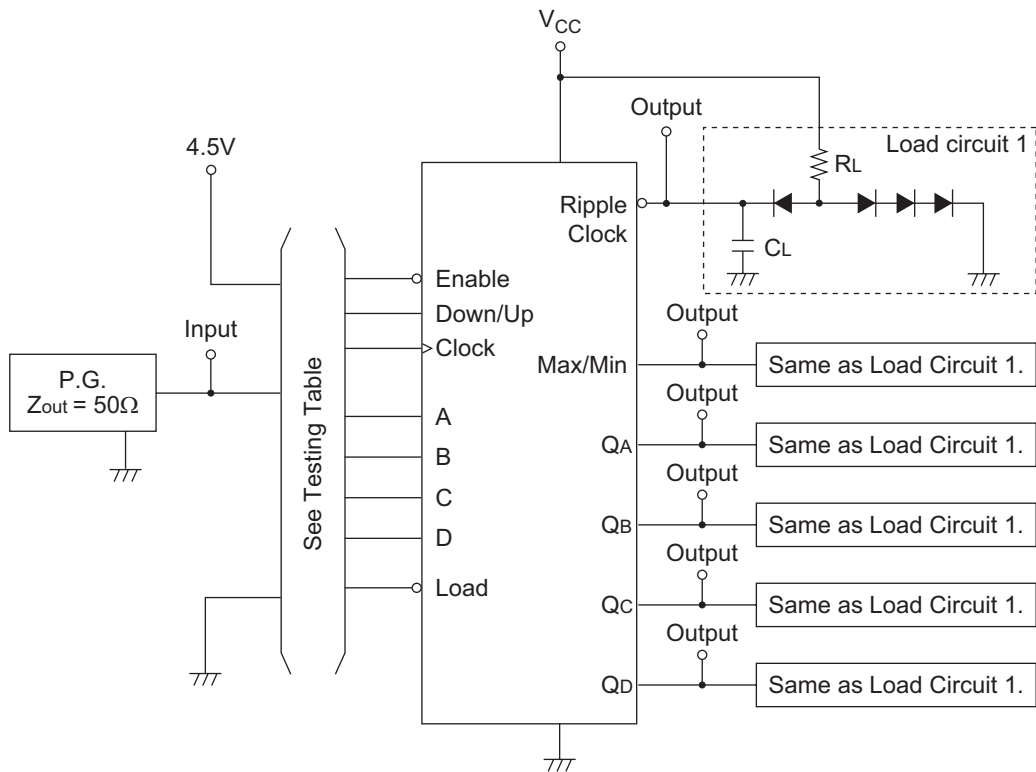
$V_{CC}$

Output

Load circuit 1

4.5V

$R_L$

Ripple Clock

$C_L$

Enable

Down/Up

Input

Output

Clock

Max/Min

Same as Load Circuit 1.

P.G.
$Z_{out} = 50\Omega$

Output

A

$Q_A$

Same as Load Circuit 1.

See Testing Table

B

Output

C

$Q_B$

Same as Load Circuit 1.

D

Output

Load

$Q_C$

Same as Load Circuit 1.

Output

$Q_D$

Same as Load Circuit 1.